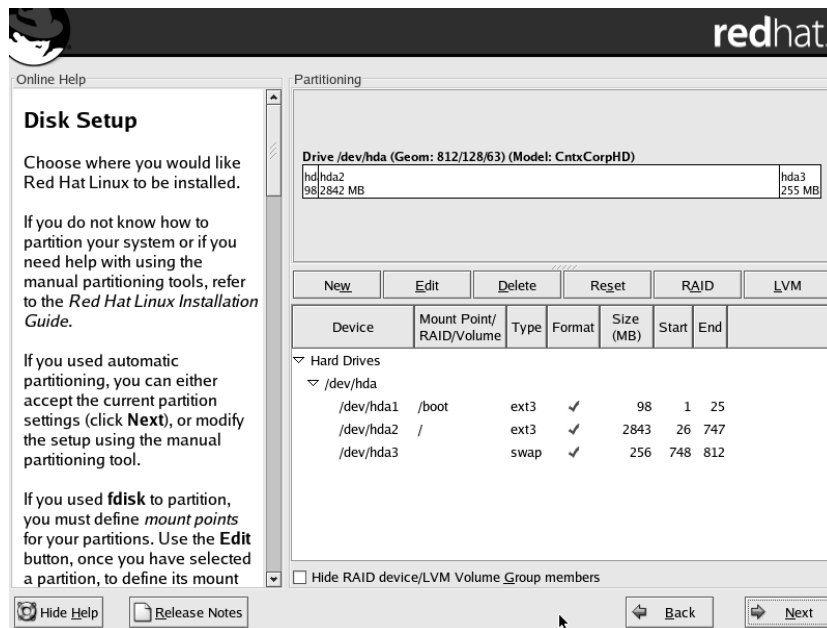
redhat.

Online Help

Disk Setup

Choose where you would like Red Hat Linux to be installed.

If you do not know how to partition your system or if you need help with using the manual partitioning tools, refer to the Red Hat Linux Installation Guide.

If you used automatic partitioning, you can either accept the current partition settings (click Next), or modify the setup using the manual partitioning tool.

If you used fdisk to partition, you must define mount points for your partitions. Use the Edit button, once you have selected a partition, to define its mount

Partitioning

Drive /dev/hda (Geom: 812/128/63) (Model: CntxCorpHD)

hd 98 | hda2 2842 MB | hda3 255 MB

New | Edit | Delete | Reset | RAID | LVM

| Device | Mount Point/ RAID/Volume | Type | Format | Size (MB) | Start | End |
|---|---|---|---|---|---|---|
| ▽ Hard Drives | | | | | | |
| ▽ /dev/hda | | | | | | |
| /dev/hda1 | /boot | ext3 | ✓ | 98 | 1 | 25 |
| /dev/hda2 | / | ext3 | ✓ | 2843 | 26 | 747 |
| /dev/hda3 | | swap | ✓ | 256 | 748 | 812 |

Hide RAID device/LVM Volume Group members

Hide Help | Release Notes | Back | Next